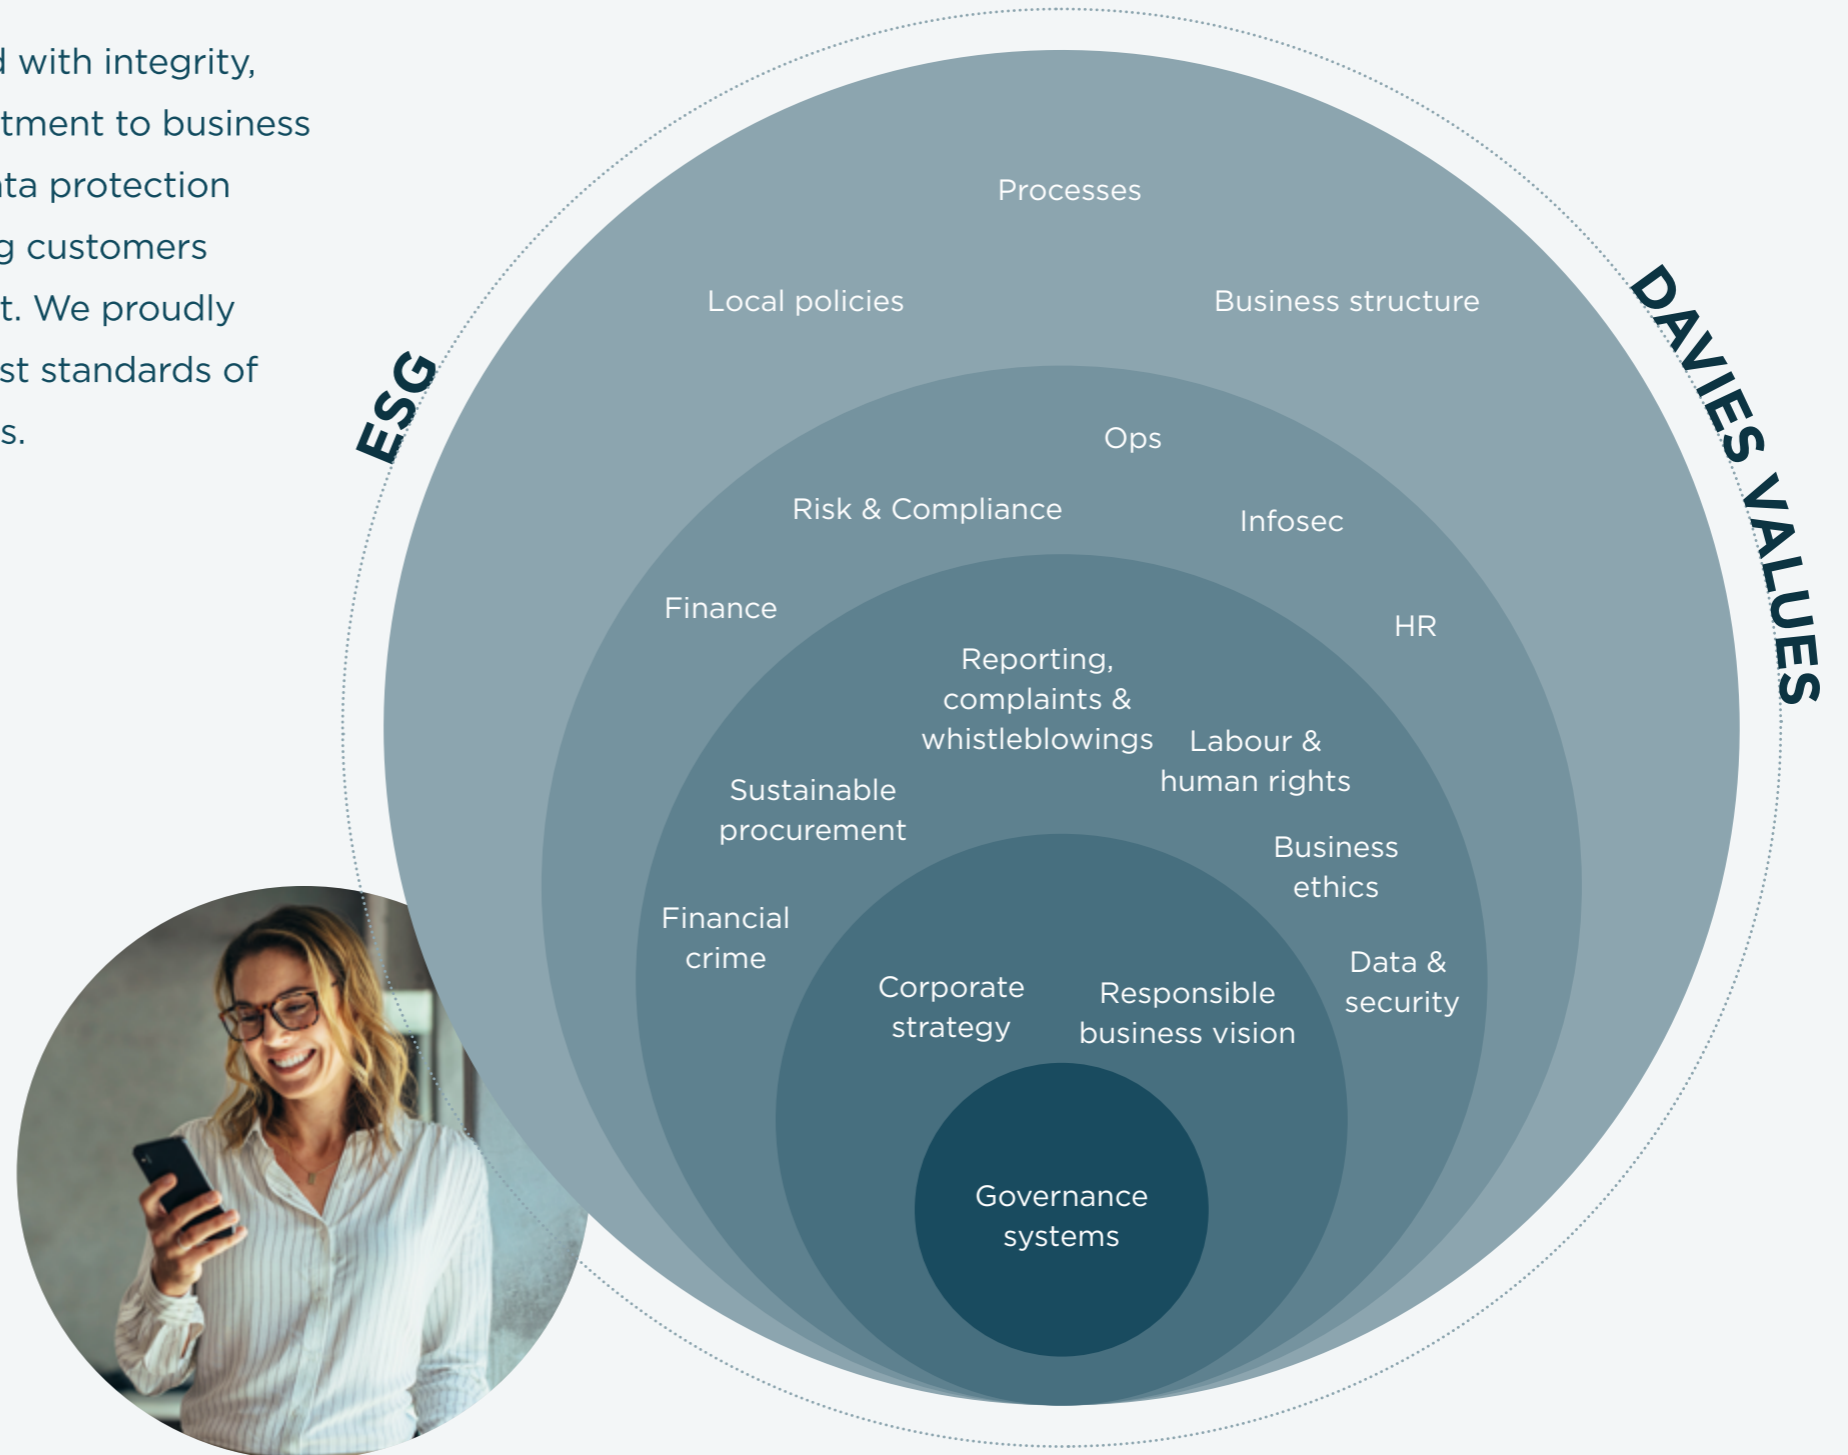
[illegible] with integrity, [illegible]tment to business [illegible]ta protection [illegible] customers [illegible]t. We proudly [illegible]st standards of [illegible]s.

ESG

DAVIES VALUES

Processes

Local policies

Business structure

Ops

Risk & Compliance

Infosec

Finance

HR

Reporting, complaints & whistleblowings

Labour & human rights

Sustainable procurement

Business ethics

Financial crime

Data & security

Corporate strategy

Responsible business vision

Governance systems